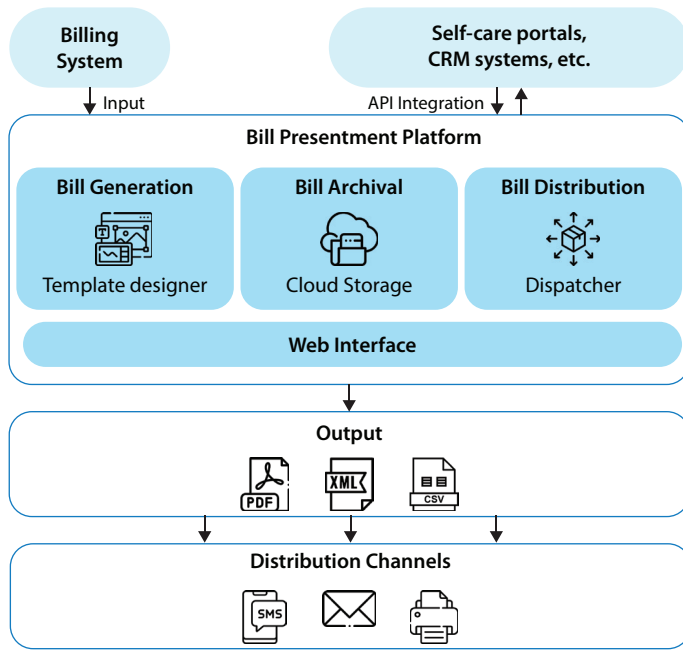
Billing System

Self-care portals, CRM systems, etc.

Input

API Integration

Bill Presentment Platform

Bill Generation

Template designer

Bill Archival

Cloud Storage

Bill Distribution

Dispatcher

Web Interface

Output

PDF

XML

CSV

Distribution Channels

SMS